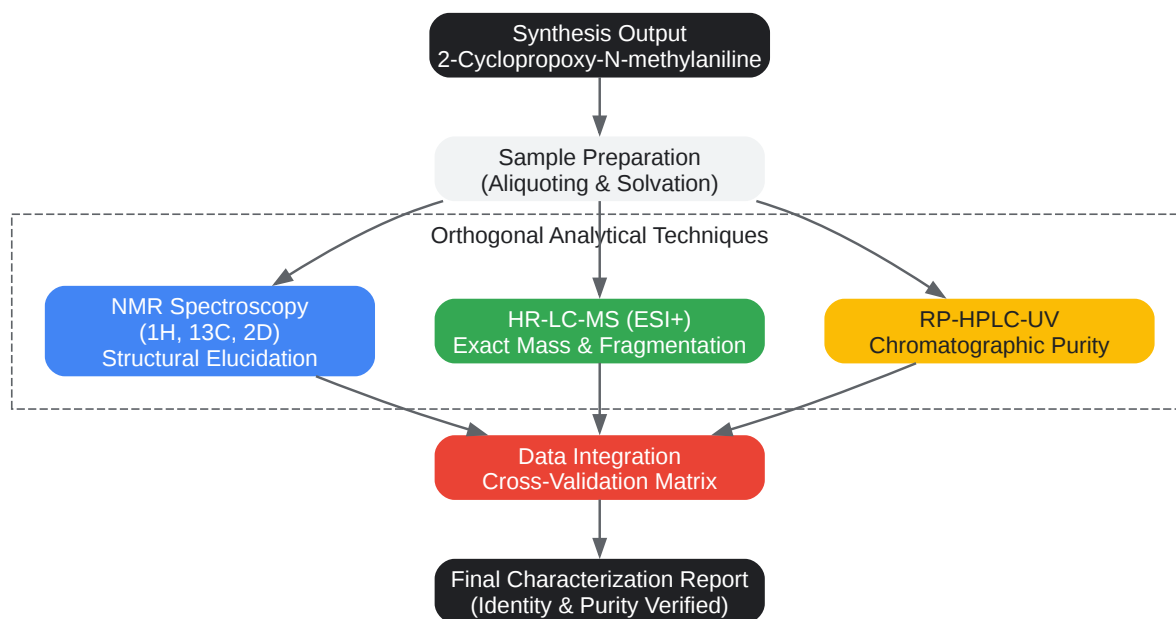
Synthesis Output
2-Cyclopropoxy-N-methylaniline

Sample Preparation
(Aliquoting & Solvation)

Orthogonal Analytical Techniques

NMR Spectroscopy
(1H, 13C, 2D)
Structural Elucidation

HR-LC-MS (ESI+)
Exact Mass & Fragmentation

RP-HPLC-UV
Chromatographic Purity

Data Integration
Cross-Validation Matrix

Final Characterization Report
(Identity & Purity Verified)